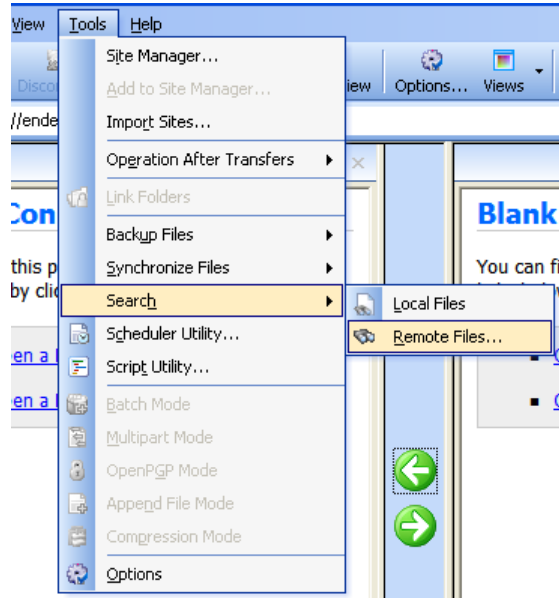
View Tools Help

Disco

//ende

Con

this p
by cli

en a

en a

Site Manager...
Add to Site Manager...
Import Sites...
Operation After Transfers
Link Folders
Backup Files
Synchronize Files
Search
Scheduler Utility...
Script Utility...
Batch Mode
Multipart Mode
OpenPGP Mode
Append File Mode
Compression Mode
Options

Local Files
Remote Files...

iew Options... Views

Blank

You can fi